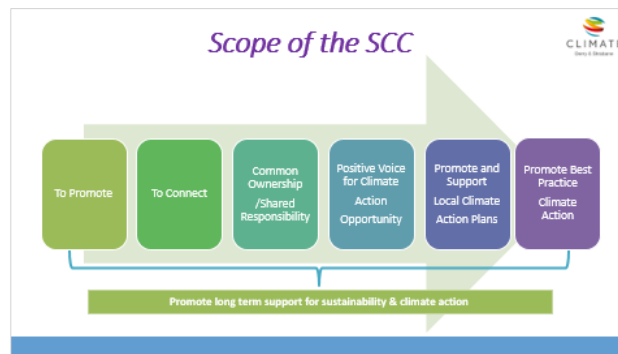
Scope of the SCC

CLIMATE
Derry & Strabane

To Promote

To Connect

Common Ownership /Shared Responsibility

Positive Voice for Climate Action Opportunity

Promote and Support Local Climate Action Plans

Promote Best Practice Climate Action

Promote long term support for sustainability & climate action